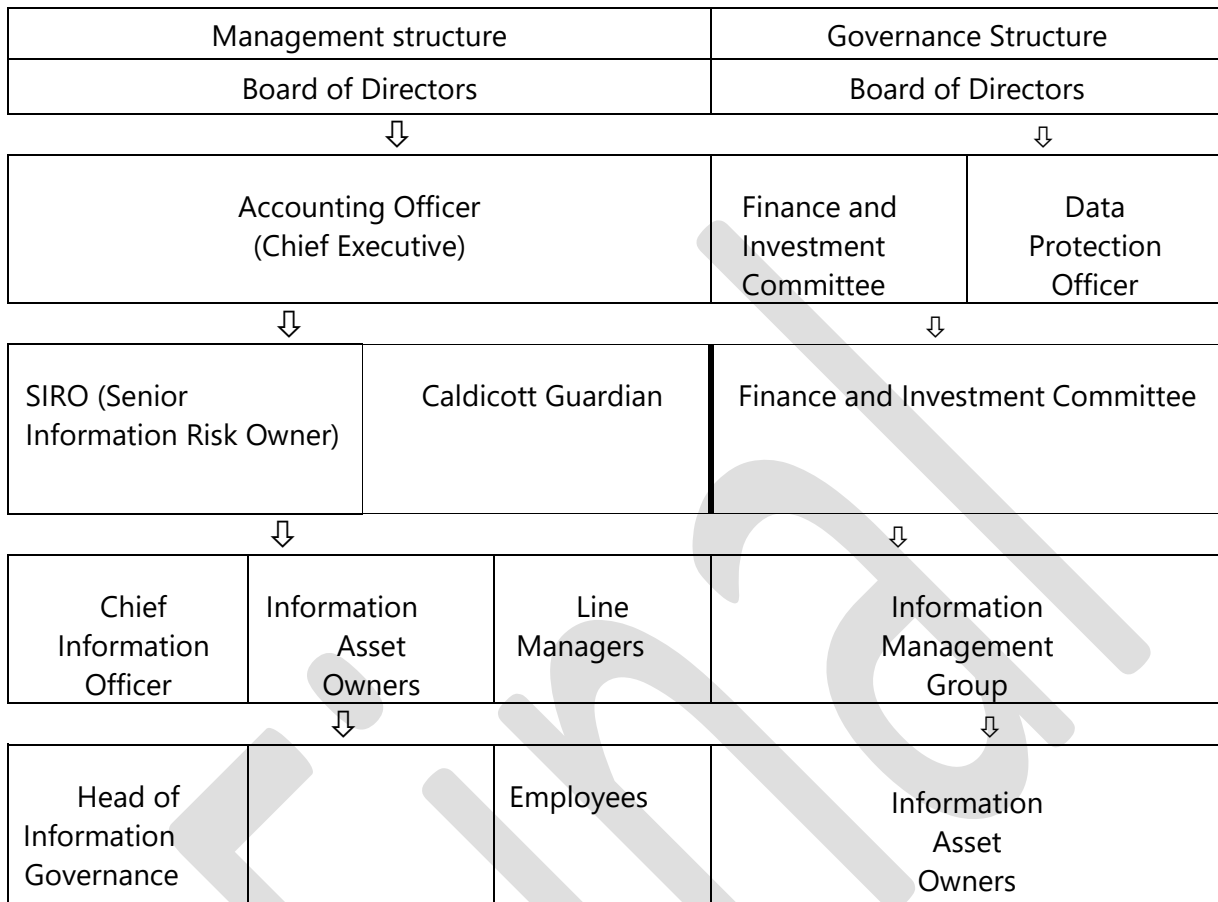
| Management structure | | | Governance Structure | |
|---|---|---|---|---|
| Board of Directors | | | Board of Directors | |

⇩ ⇩

| Accounting Officer (Chief Executive) | Finance and Investment Committee | Data Protection Officer |
|---|---|---|

⇩ ⇩

| SIRO (Senior Information Risk Owner) | Caldicott Guardian | Finance and Investment Committee |
|---|---|---|

⇩ ⇩

| Chief Information Officer | Information Asset Owners | Line Managers | Information Management Group |
|---|---|---|---|

⇩ ⇩

| Head of Information Governance | | Employees | Information Asset Owners |
|---|---|---|---|

Final